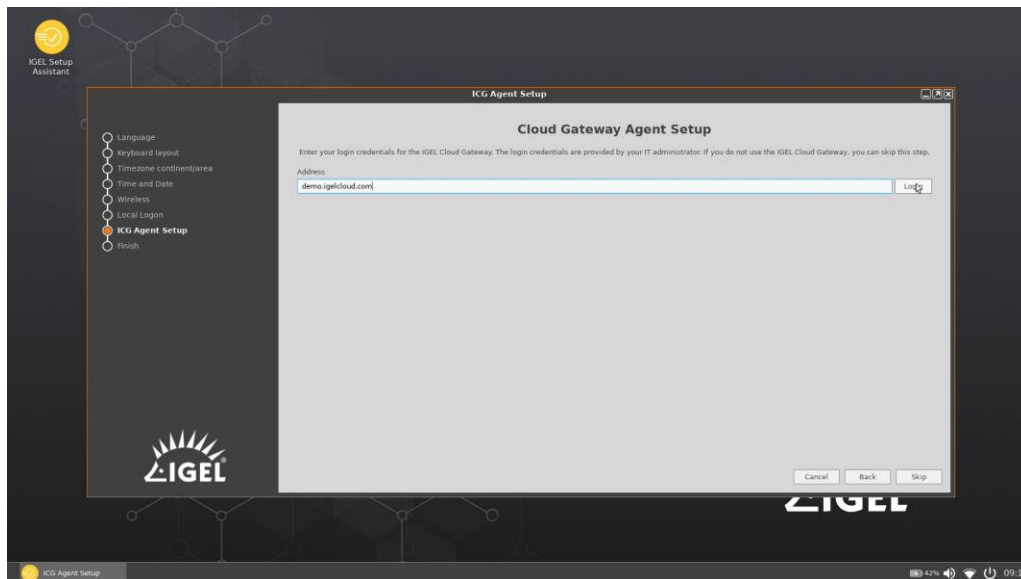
IGEL Setup Assistant

ICG Agent Setup

Language
Keyboard layout
Timezone continent/area
Time and Date
Wireless
Local Logon
ICG Agent Setup
Finish

Cloud Gateway Agent Setup

Enter your login credentials for the IGEL Cloud Gateway. The login credentials are provided by your IT administrator. If you do not use the IGEL Cloud Gateway, you can skip this step.

Address

demo.igelcloud.com

Login

IGEL

Cancel Back Skip

IGEL

ICG Agent Setup

42% 09:1